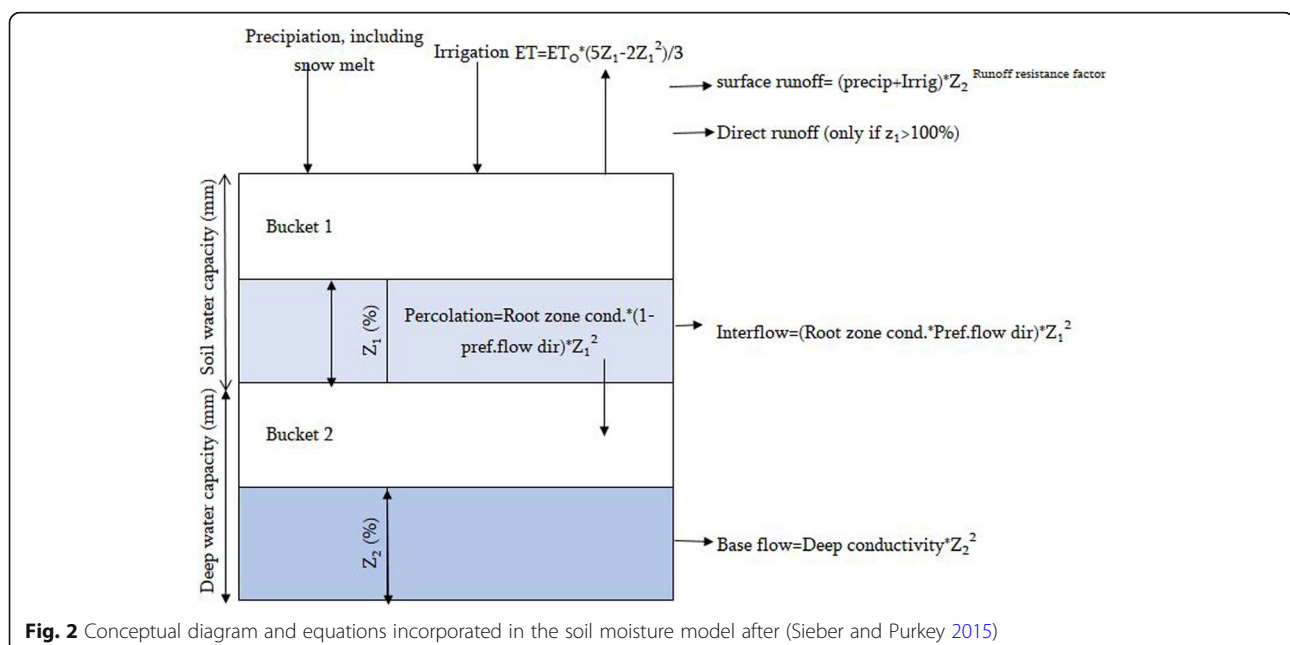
Precipiation, including snow melt

Irrigation ET=ET$_O$*(5Z$_1$-2Z$_1^2$)/3

surface runoff= (precip+Irrig)*Z$_2$ $^{\text{Runoff resistance factor}}$

Direct runoff (only if z$_1$>100%)

Soil water capacity (mm)

Bucket 1

Z$_1$ (%)

Percolation=Root zone cond.*(1-pref.flow dir)*Z$_1^2$

Interflow=(Root zone cond.*Pref.flow dir)*Z$_1^2$

Deep water capacity (mm)

Bucket 2

Z$_2$ (%)

Base flow=Deep conductivity*Z$_2^2$

**Fig. 2** Conceptual diagram and equations incorporated in the soil moisture model after (Sieber and Purkey 2015)